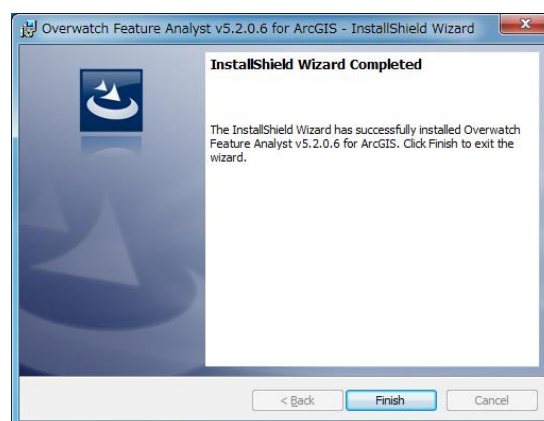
Overwatch Feature Analyst v5.2.0.6 for ArcGIS - InstallShield Wizard

InstallShield Wizard Completed

The InstallShield Wizard has successfully installed Overwatch Feature Analyst v5.2.0.6 for ArcGIS. Click Finish to exit the wizard.

< Back
Finish
Cancel